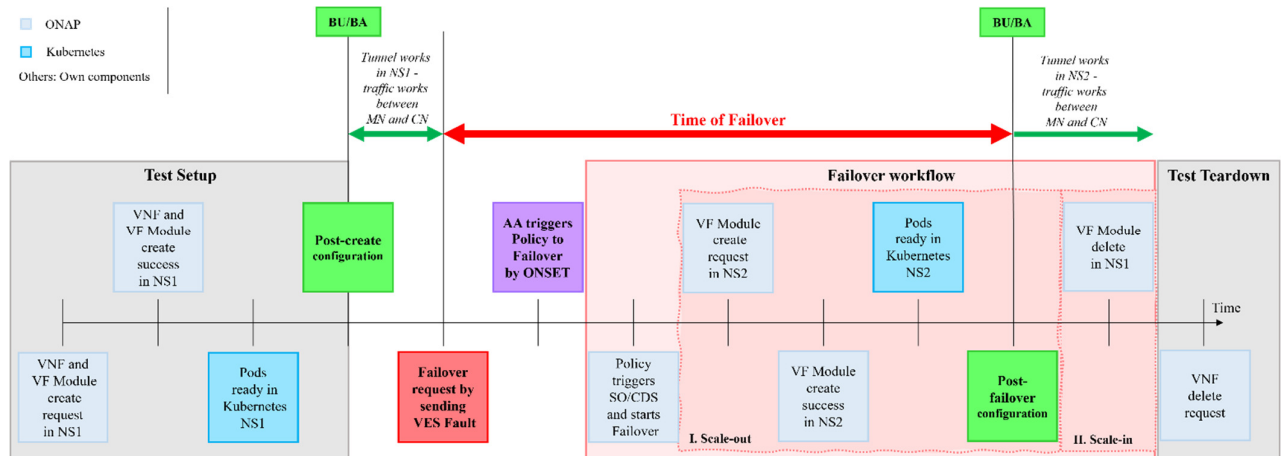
ONAP

Kubernetes

Others: Own components

BU/BA

Tunnel works in NS1 - traffic works between MN and CN

Time of Failover

BU/BA

Tunnel works in NS2 - traffic works between MN and CN

Test Setup

Failover workflow

Test Teardown

VNF and VF Module create success in NS1

Post-create configuration

AA triggers Policy to Failover by ONSET

VF Module create request in NS2

Pods ready in Kubernetes NS2

VF Module delete in NS1

Time

VNF and VF Module create request in NS1

Pods ready in Kubernetes NS1

Failover request by sending VES Fault

Policy triggers SO/CDS and starts Failover

I. Scale-out

VF Module create success in NS2

Post-failover configuration

II. Scale-in

VNF delete request